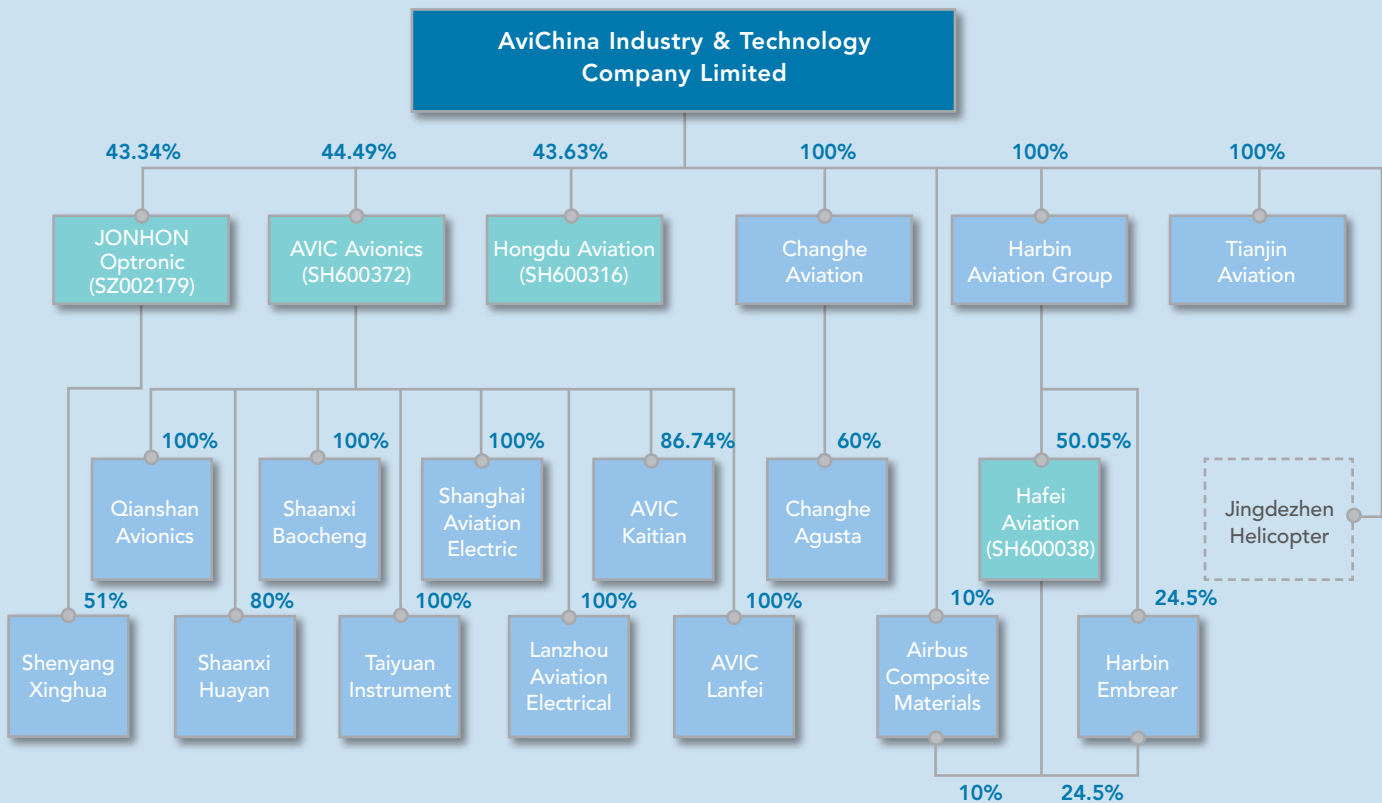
AviChina Industry & Technology Company Limited

43.34%
44.49%
43.63%
100%
100%
100%

JONHON Optronic (SZ002179)

AVIC Avionics (SH600372)

Hongdu Aviation (SH600316)

Changhe Aviation

Harbin Aviation Group

Tianjin Aviation

100%
Qianshan Avionics

100%
Shaanxi Baocheng

100%
Shanghai Aviation Electric

86.74%
AVIC Kaitian

60%
Changhe Agusta

50.05%
Hafei Aviation (SH600038)

Jingdezhen Helicopter

51%
Shenyang Xinghua

80%
Shaanxi Huayan

100%
Taiyuan Instrument

100%
Lanzhou Aviation Electrical

100%
AVIC Lanfei

10%
Airbus Composite Materials

24.5%
Harbin Embrear

10%
24.5%